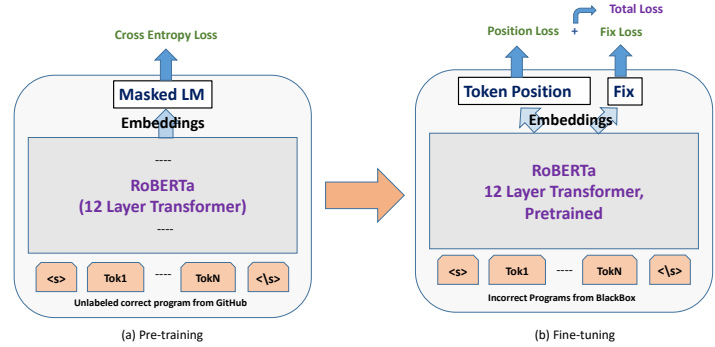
Cross Entropy Loss

Masked LM

Embeddings

----

RoBERTa
(12 Layer Transformer)

----

<s>
Tok1
----
TokN
<\s>

Unlabeled correct program from GitHub

(a) Pre-training

Total Loss

Position Loss
+
Fix Loss

Token Position
Fix

Embeddings

RoBERTa
12 Layer Transformer,
Pretrained

<s>
Tok1
----
TokN
<\s>

Incorrect Programs from BlackBox

(b) Fine-tuning